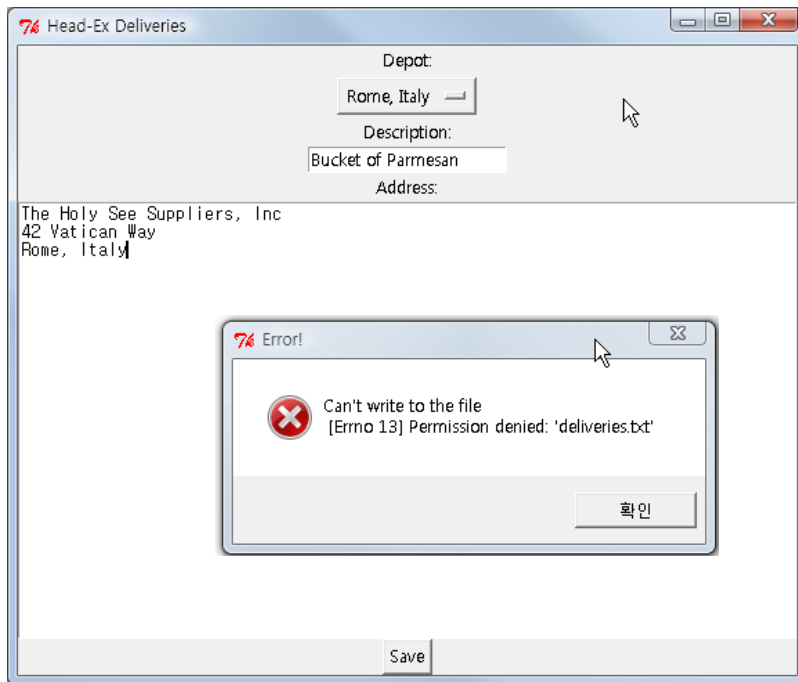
Head-Ex Deliveries

Depot:

Rome, Italy

Description:

Bucket of Parmesan

Address:

The Holy See Suppliers, Inc
42 Vatican Way
Rome, Italy

Error!

Can't write to the file
[Errno 13] Permission denied: 'deliveries.txt'

확인

Save